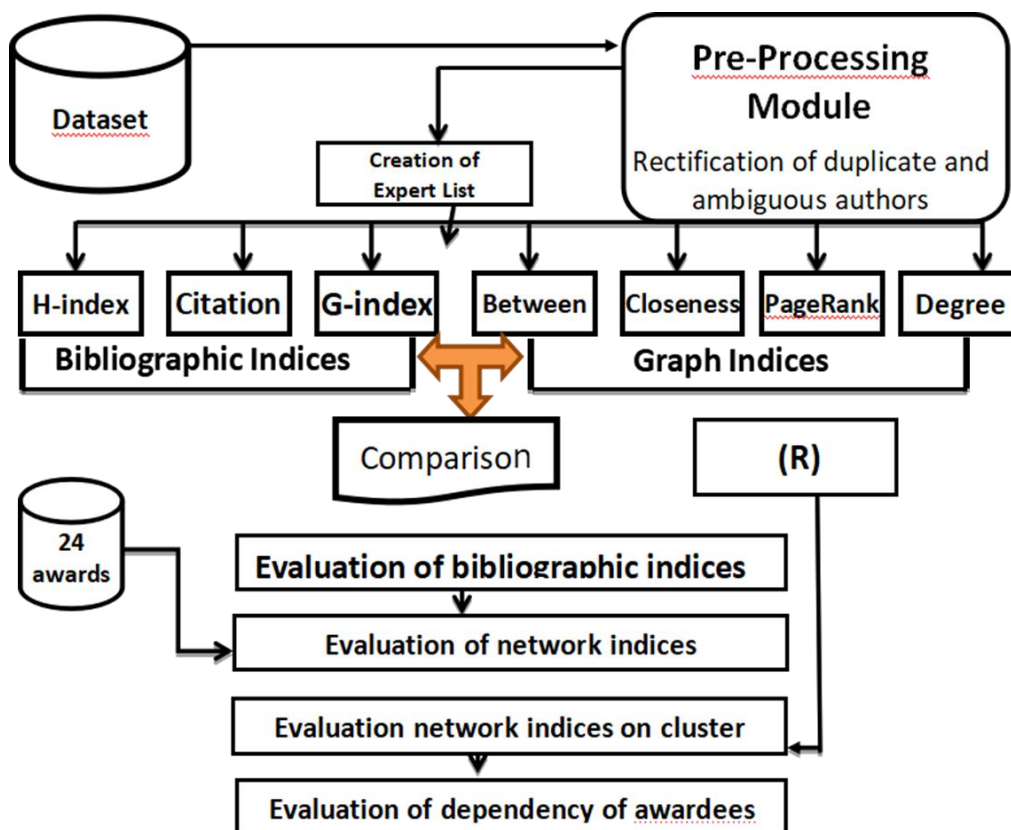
Dataset

Pre-Processing Module

Rectification of duplicate and ambiguous authors

Creation of Expert List

H-index

Citation

G-index

Between

Closeness

PageRank

Degree

Bibliographic Indices

Graph Indices

Comparison

(R)

24 awards

Evaluation of bibliographic indices

Evaluation of network indices

Evaluation network indices on cluster

Evaluation of dependency of awardees